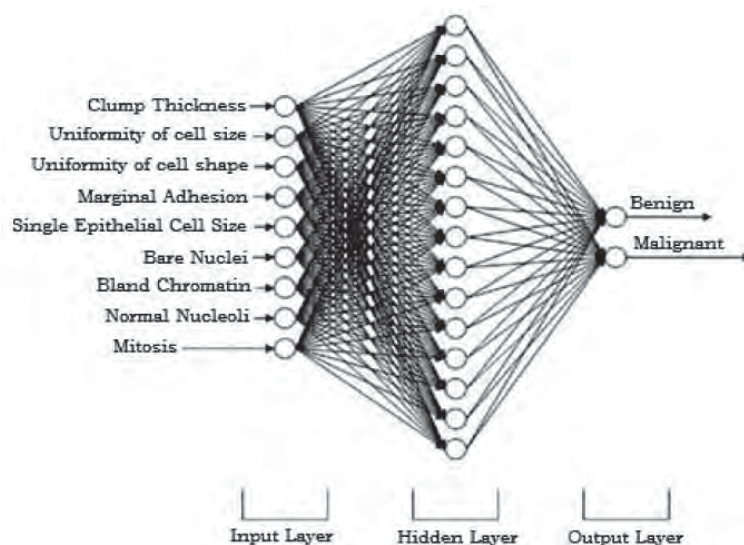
Clump Thickness
Uniformity of cell size
Uniformity of cell shape
Marginal Adhesion
Single Epithelial Cell Size
Bare Nuclei
Bland Chromatin
Normal Nucleoli
Mitosis

Benign
Malignant

Input Layer
Hidden Layer
Output Layer